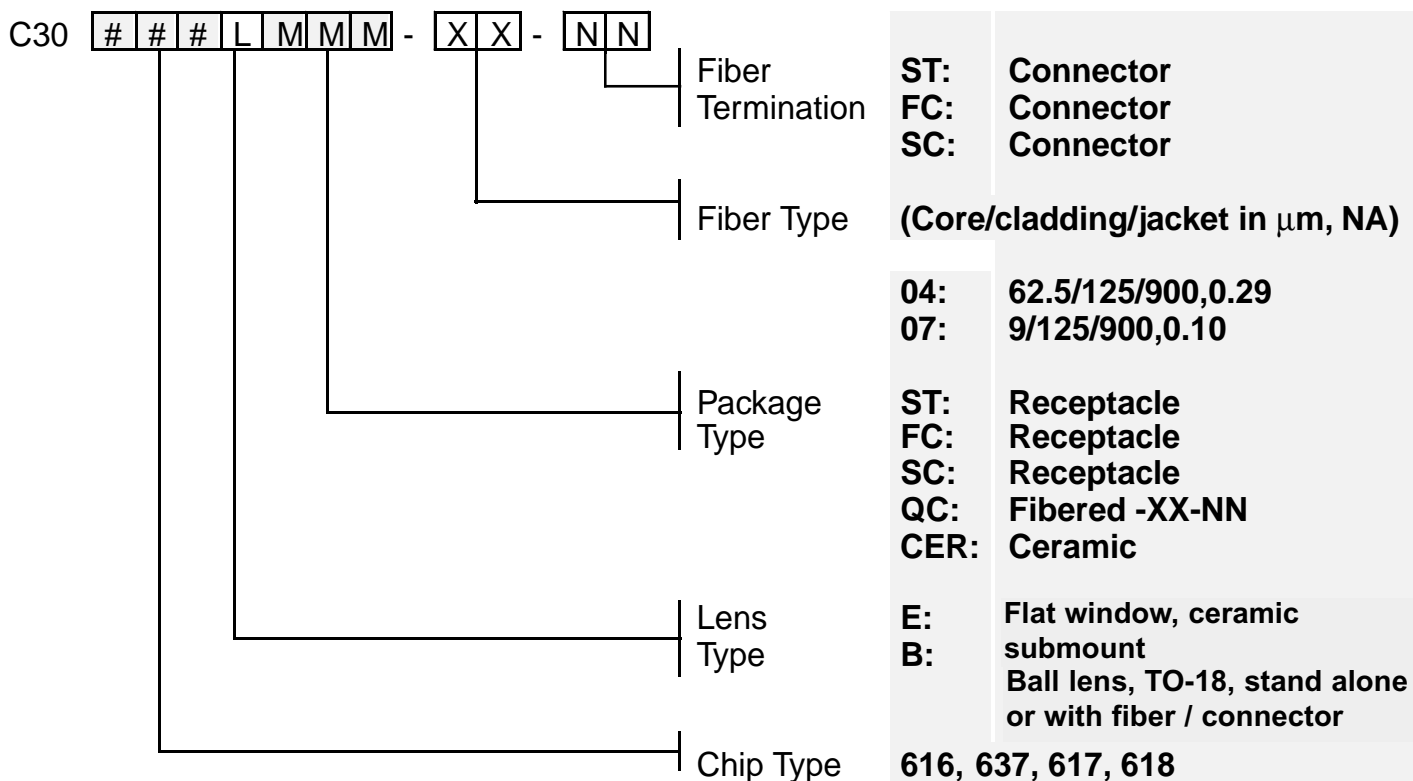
C30 # # # L M M M - X X - N N

Fiber Termination
ST: Connector
FC: Connector
SC: Connector

Fiber Type (Core/cladding/jacket in μm, NA)

04: 62.5/125/900,0.29
07: 9/125/900,0.10

Package Type
ST: Receptacle
FC: Receptacle
SC: Receptacle
QC: Fibered -XX-NN
CER: Ceramic

Lens Type
E: Flat window, ceramic submount
B: Ball lens, TO-18, stand alone or with fiber / connector

Chip Type 616, 637, 617, 618